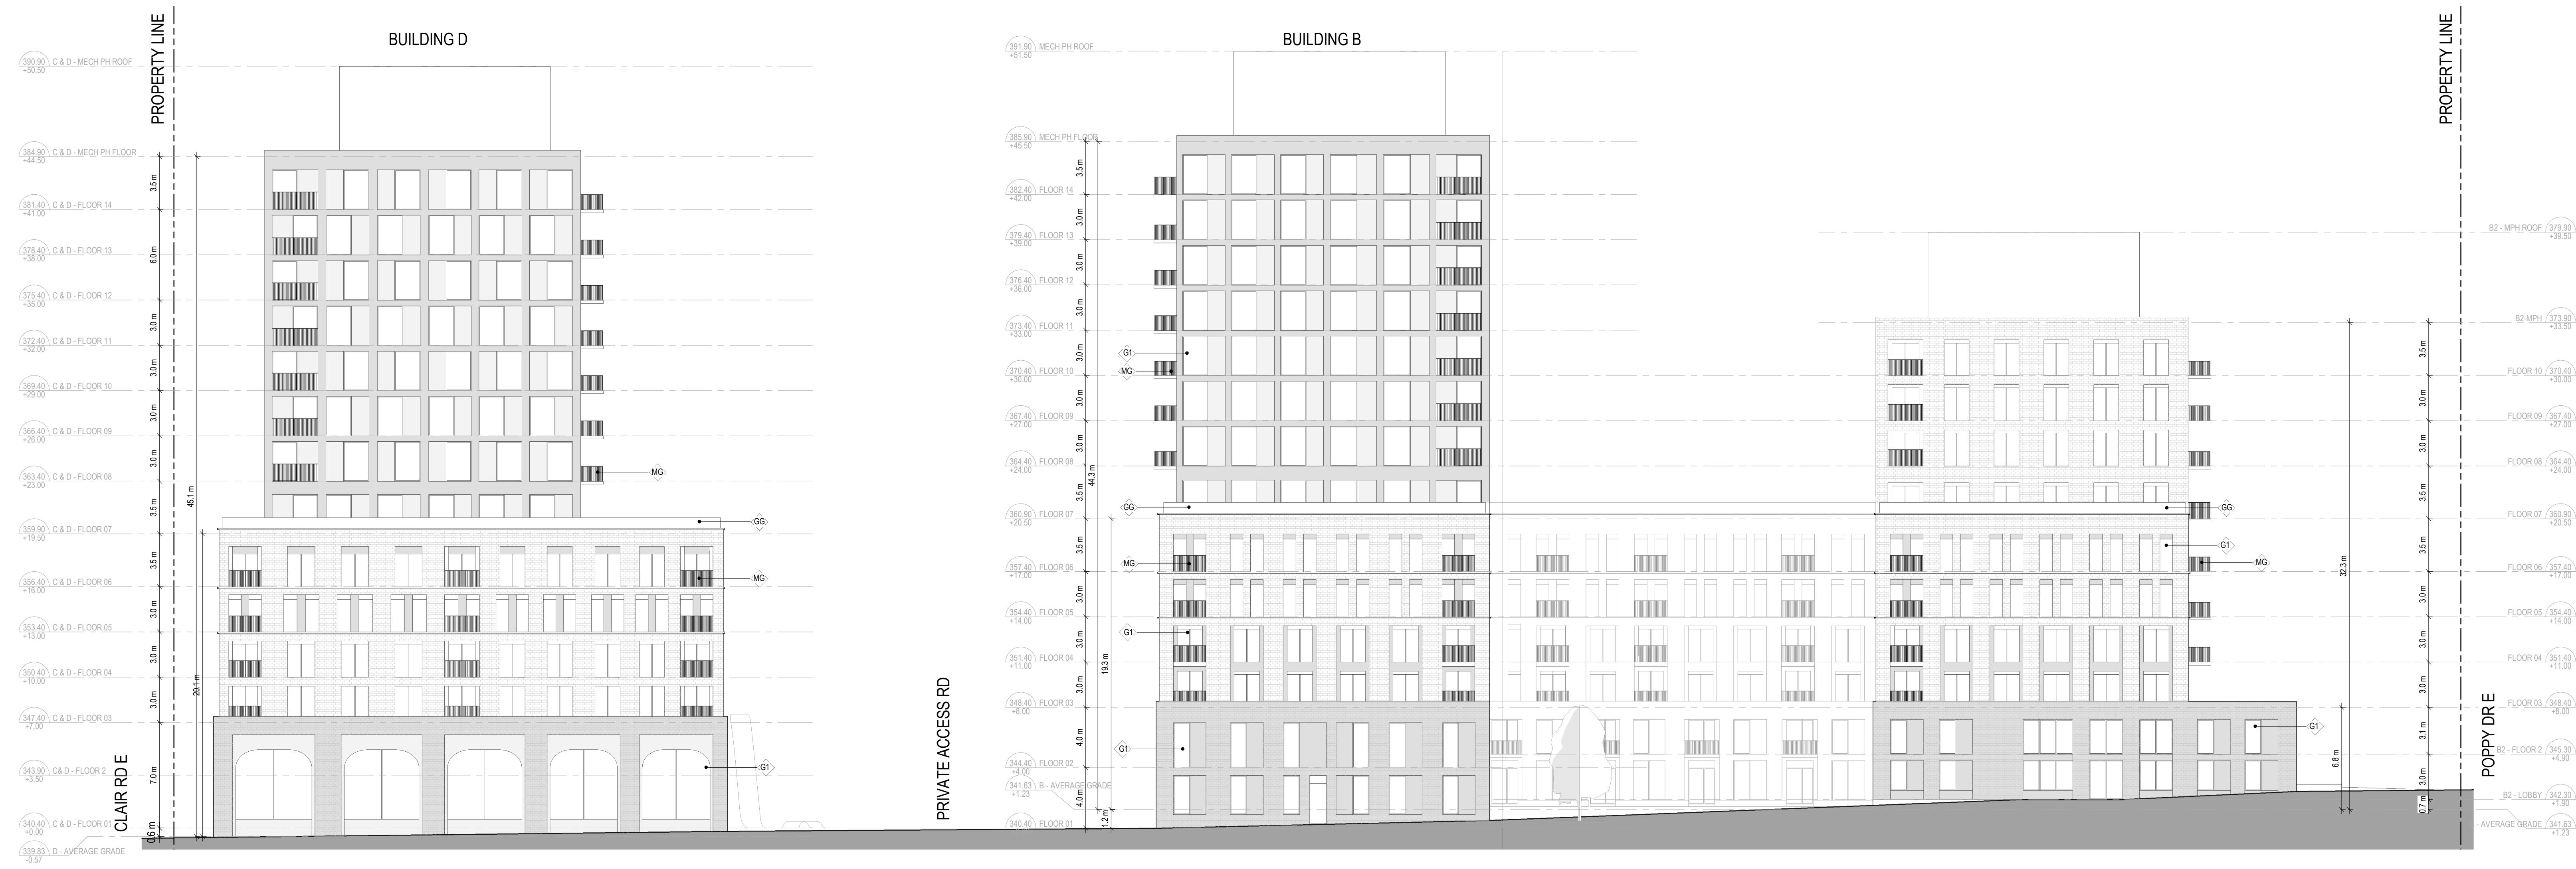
PROPERTY LINE

BUILDING D

390.90 +50.50 C & D - MECH PH ROOF
384.90 +44.50 C & D - MECH PH FLOOR
381.40 +41.00 C & D - FLOOR 14
378.40 +38.00 C & D - FLOOR 13
375.40 +35.00 C & D - FLOOR 12
372.40 +32.00 C & D - FLOOR 11
369.40 +29.00 C & D - FLOOR 10
366.40 +26.00 C & D - FLOOR 09
363.40 +23.00 C & D - FLOOR 08
359.90 +19.50 C & D - FLOOR 07
356.40 +16.00 C & D - FLOOR 06
353.40 +13.00 C & D - FLOOR 05
350.40 +10.00 C & D - FLOOR 04
347.40 +7.00 C & D - FLOOR 03
343.90 +3.50 C&D - FLOOR 2
340.40 +0.00 C & D - FLOOR 01
339.83 -0.57 D - AVERAGE GRADE

3.5 m
6.0 m
3.0 m
3.0 m
3.0 m
3.0 m
3.5 m
3.5 m
3.0 m
3.0 m
3.0 m
7.0 m
0.6 m
45.1 m
20.1 m

MG
GG
MG
G1

CLAIR RD E

PRIVATE ACCESS RD

BUILDING B

391.90 +51.50 MECH PH ROOF
385.90 +45.50 MECH PH FLOOR
382.40 +42.00 FLOOR 14
379.40 +39.00 FLOOR 13
376.40 +36.00 FLOOR 12
373.40 +33.00 FLOOR 11
370.40 +30.00 FLOOR 10
367.40 +27.00 FLOOR 09
364.40 +24.00 FLOOR 08
360.90 +20.50 FLOOR 07
357.40 +17.00 FLOOR 06
354.40 +14.00 FLOOR 05
351.40 +11.00 FLOOR 04
348.40 +8.00 FLOOR 03
344.40 +4.00 FLOOR 02
341.63 +1.23 B - AVERAGE GRADE
340.40 FLOOR 01

3.5 m
3.0 m
3.0 m
3.0 m
3.0 m
3.0 m
3.0 m
3.5 m
3.5 m
3.0 m
3.0 m
3.0 m
4.0 m
4.0 m
1.2 m
44.3 m
19.3 m

G1
MG
GG
MG
G1
G1

PROPERTY LINE

B2 - MPH ROOF 379.90 +39.50
B2-MPH 373.90 +33.50
FLOOR 10 370.40 +30.00
FLOOR 09 367.40 +27.00
FLOOR 08 364.40 +24.00
FLOOR 07 360.90 +20.50
FLOOR 06 357.40 +17.00
FLOOR 05 354.40 +14.00
FLOOR 04 351.40 +11.00
FLOOR 03 348.40 +8.00
B2 - FLOOR 2 345.30 +4.90
B2 - LOBBY 342.30 +1.90
AVERAGE GRADE 341.63 +1.23

3.5 m
3.0 m
3.0 m
3.5 m
3.5 m
3.0 m
3.0 m
3.0 m
3.1 m
3.0 m
0.7 m
32.3 m
6.8 m

GG
G1
MG
G1

POPPY DR E